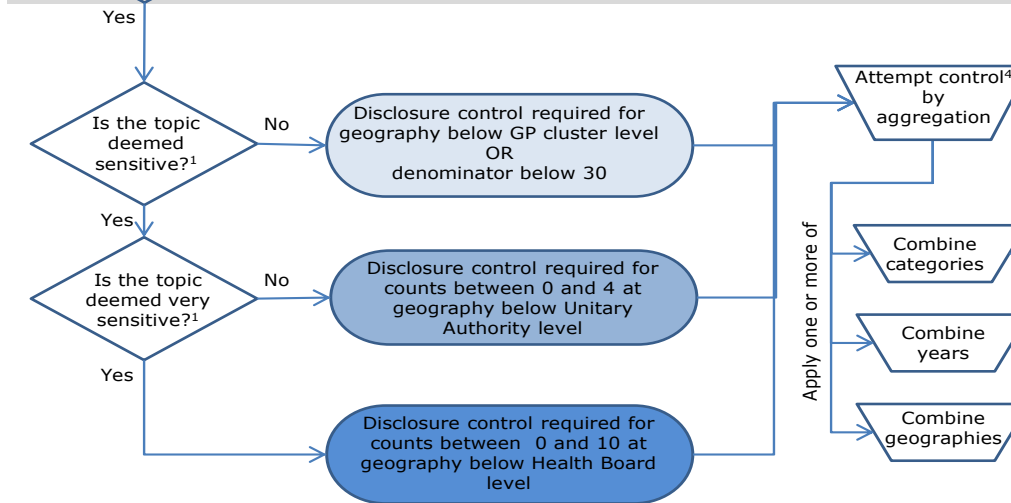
Yes

Is the topic deemed sensitive?$^1$

No

Disclosure control required for geography below GP cluster level
OR
denominator below 30

Attempt control$^4$ by aggregation

Yes

Is the topic deemed very sensitive?$^1$

No

Disclosure control required for counts between 0 and 4 at geography below Unitary Authority level

Apply one or more of

Combine categories

Combine years

Yes

Disclosure control required for counts between 0 and 10 at geography below Health Board level

Combine geographies